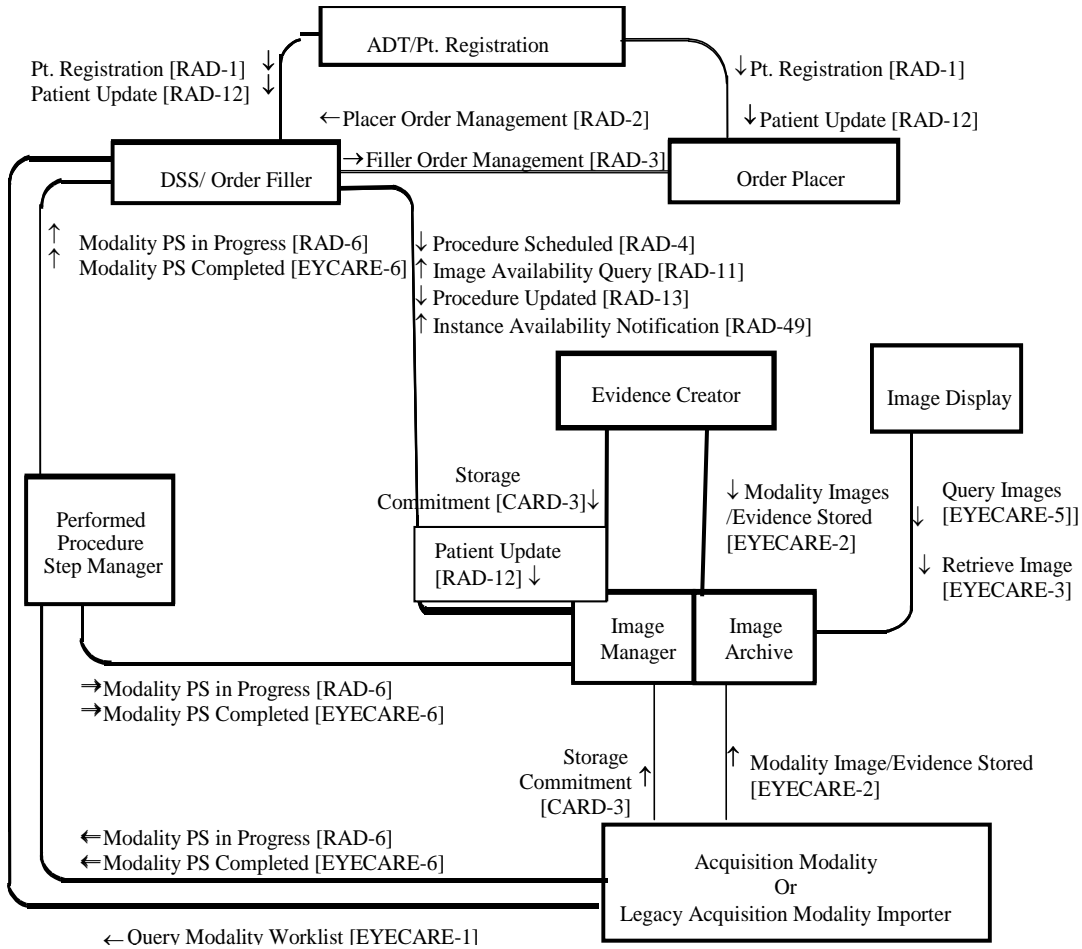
ADT/Pt. Registration

Pt. Registration [RAD-1] ↓
Patient Update [RAD-12] ↓

↓Pt. Registration [RAD-1]

↓Patient Update [RAD-12]

←Placer Order Management [RAD-2]

→Filler Order Management [RAD-3]

DSS/ Order Filler

Order Placer

↑ Modality PS in Progress [RAD-6]
↑ Modality PS Completed [EYECARE-6]

↓ Procedure Scheduled [RAD-4]
↑ Image Availability Query [RAD-11]
↓ Procedure Updated [RAD-13]
↑ Instance Availability Notification [RAD-49]

Evidence Creator

Image Display

Storage Commitment [CARD-3]↓

↓ Modality Images /Evidence Stored [EYECARE-2]

Query Images [EYECARE-5]]

↓

↓ Retrieve Image [EYECARE-3]

Performed Procedure Step Manager

Patient Update [RAD-12] ↓

Image Manager

Image Archive

→Modality PS in Progress [RAD-6]
→Modality PS Completed [EYECARE-6]

Storage Commitment ↑ [CARD-3]

↑ Modality Image/Evidence Stored [EYECARE-2]

←Modality PS in Progress [RAD-6]
←Modality PS Completed [EYECARE-6]

Acquisition Modality
Or
Legacy Acquisition Modality Importer

← Query Modality Worklist [EYECARE-1]